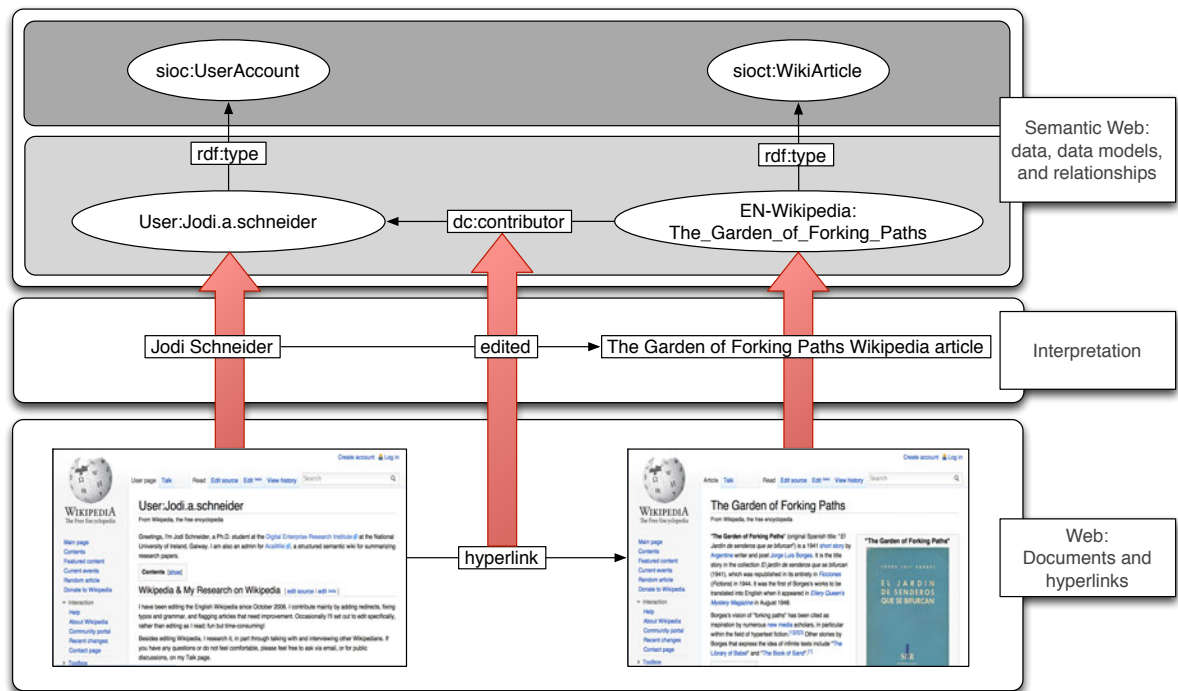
sioc:UserAccount

sioct:WikiArticle

rdf:type

rdf:type

Semantic Web: data, data models, and relationships

User:Jodi.a.schneider

dc:contributor

EN-Wikipedia: The_Garden_of_Forking_Paths

Jodi Schneider

edited

The Garden of Forking Paths Wikipedia article

Interpretation

Create account Log in

WIKIPEDIA
The Free Encyclopedia

User page Talk Read Edit source Edit View history Search

User:Jodi.a.schneider

From Wikipedia, the free encyclopedia

Greetings, I'm Jodi Schneider, a Ph.D. student at the Digital Enterprise Research Institute at the National University of Ireland, Galway. I am also an admin for AcaWiki, a structured semantic wiki for summarizing research papers.

Main page
Contents
Featured content
Current events
Random article
Donate to Wikipedia
Interaction
Help
About Wikipedia
Community portal
Recent changes
Contact page
Toolbox

Contents [show]

Wikipedia & My Research on Wikipedia [edit source | edit beta]

I have been editing the English Wikipedia since October 2006. I contribute mainly by adding redirects, fixing typos and grammar, and flagging articles that need improvement. Occasionally I'll set out to edit specifically, rather than editing as I read; fun but time-consuming!

Besides editing Wikipedia, I research it, in part through talking with and interviewing other Wikipedians. If you have any questions or do not feel comfortable, please feel free to ask via email, or for public discussions, on my Talk page.

hyperlink

Create account Log in

WIKIPEDIA
The Free Encyclopedia

Article Talk Read Edit source Edit View history Search

The Garden of Forking Paths

From Wikipedia, the free encyclopedia

"The Garden of Forking Paths" (original Spanish title: "El Jardín de senderos que se bifurcan") is a 1941 short story by Argentine writer and poet Jorge Luis Borges. It is the title story in the collection El jardín de senderos que se bifurcan (1941), which was republished in its entirety in Ficciones (Fictions) in 1944. It was the first of Borges's works to be translated into English when it appeared in Ellery Queen's Mystery Magazine in August 1948.

Borges's vision of "forking paths" has been cited as inspiration by numerous new media scholars, in particular within the field of hypertext fiction. Other stories by Borges that express the idea of infinite texts include "The Library of Babel" and "The Book of Sand".

Main page
Contents
Featured content
Current events
Random article
Donate to Wikipedia
Interaction
Help
About Wikipedia
Community portal
Recent changes
Contact page
Toolbox

"The Garden of Forking Paths"

JORGE LUIS BORGES
EL JARDIN DE SENDEROS QUE SE BIFURCAN

SUR

Web: Documents and hyperlinks